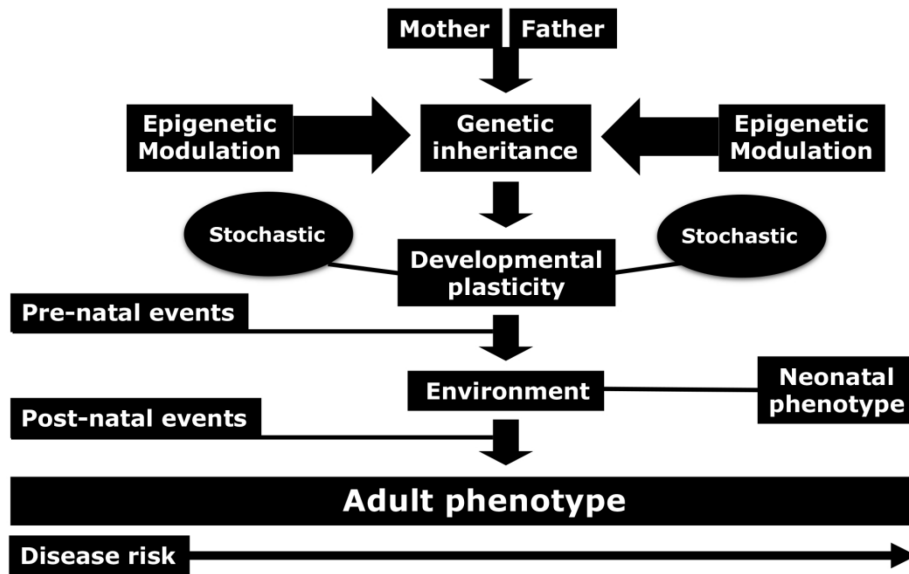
Mother
Father

Epigenetic Modulation
Genetic inheritance
Epigenetic Modulation

Stochastic
Developmental plasticity
Stochastic

Pre-natal events

Environment
Neonatal phenotype

Post-natal events

Adult phenotype

Disease risk